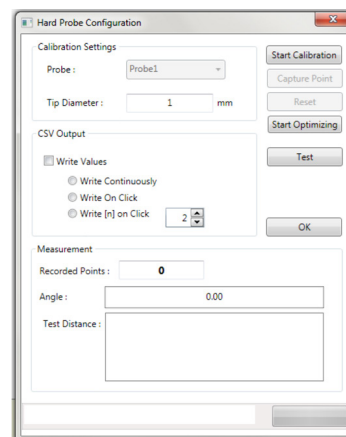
Hard Probe Configuration

Calibration Settings

Probe : Probe1

Tip Diameter : 1 mm

Start Calibration

Capture Point

Reset

Start Optimizing

CSV Output

Write Values

Write Continuously

Write On Click

Write [n] on Click 2

Test

OK

Measurement

Recorded Points : 0

Angle : 0.00

Test Distance :